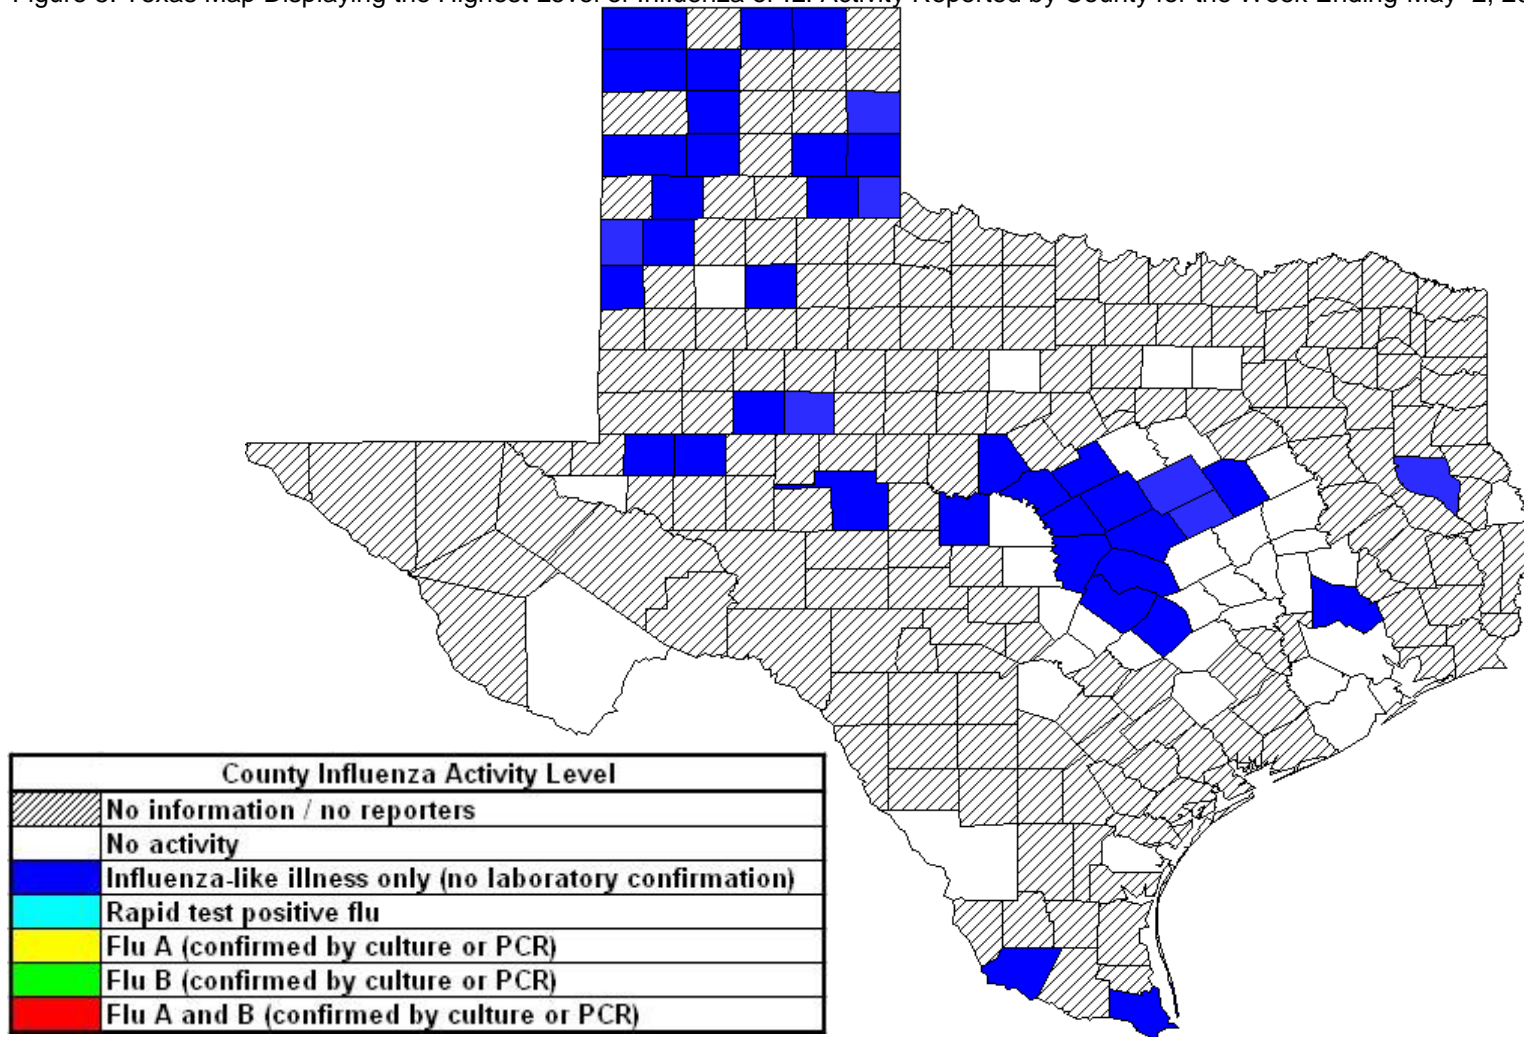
Figure 3. Texas Map Displaying the Highest Level of Influenza or ILI Activity Reported by County for the Week Ending May 2, 20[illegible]

| County Influenza Activity Level | |
|---|---|
| | No information / no reporters |
| | No activity |
| | Influenza-like illness only (no laboratory confirmation) |
| | Rapid test positive flu |
| | Flu A (confirmed by culture or PCR) |
| | Flu B (confirmed by culture or PCR) |
| | Flu A and B (confirmed by culture or PCR) |